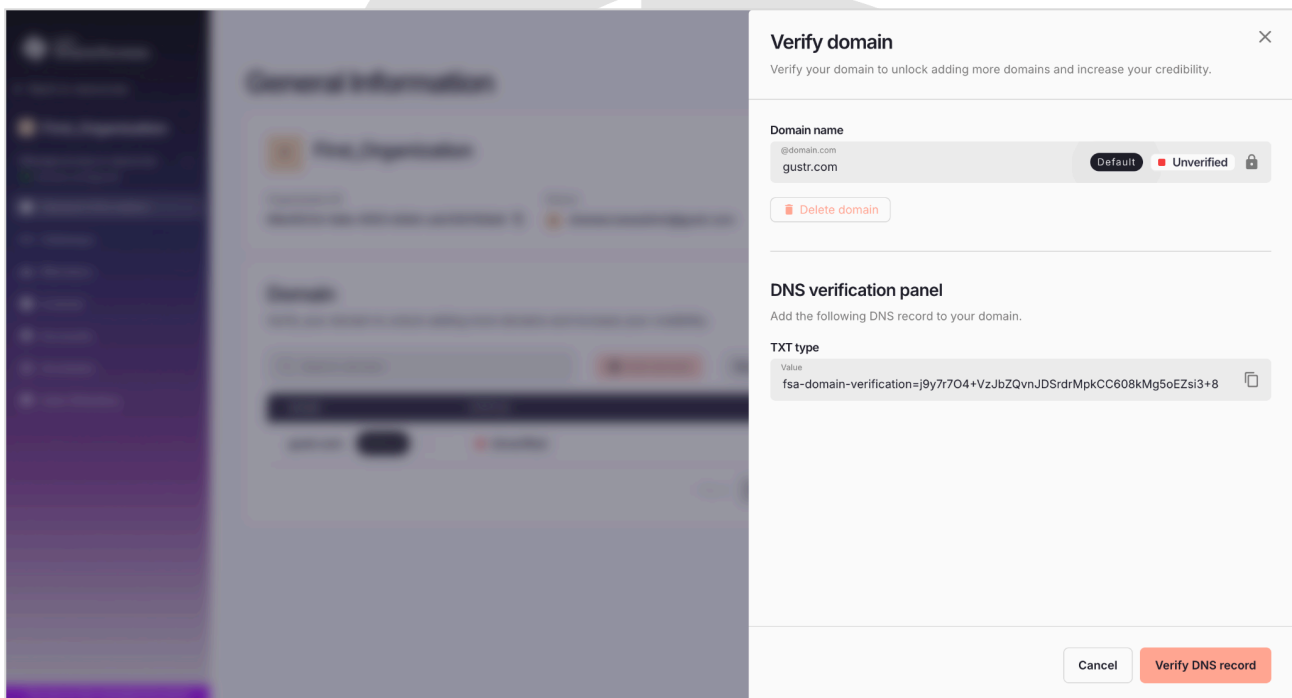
General Information

Domain

Verify domain

Verify your domain to unlock adding more domains and increase your credibility.

Domain name

@domain.com
gustr.com

Default

Unverified

Delete domain

DNS verification panel

Add the following DNS record to your domain.

TXT type

Value
fsa-domain-verification=j9y7r7O4+VzJbZQvnJDSrdrMpkCC608kMg5oEZsi3+8

Cancel

Verify DNS record